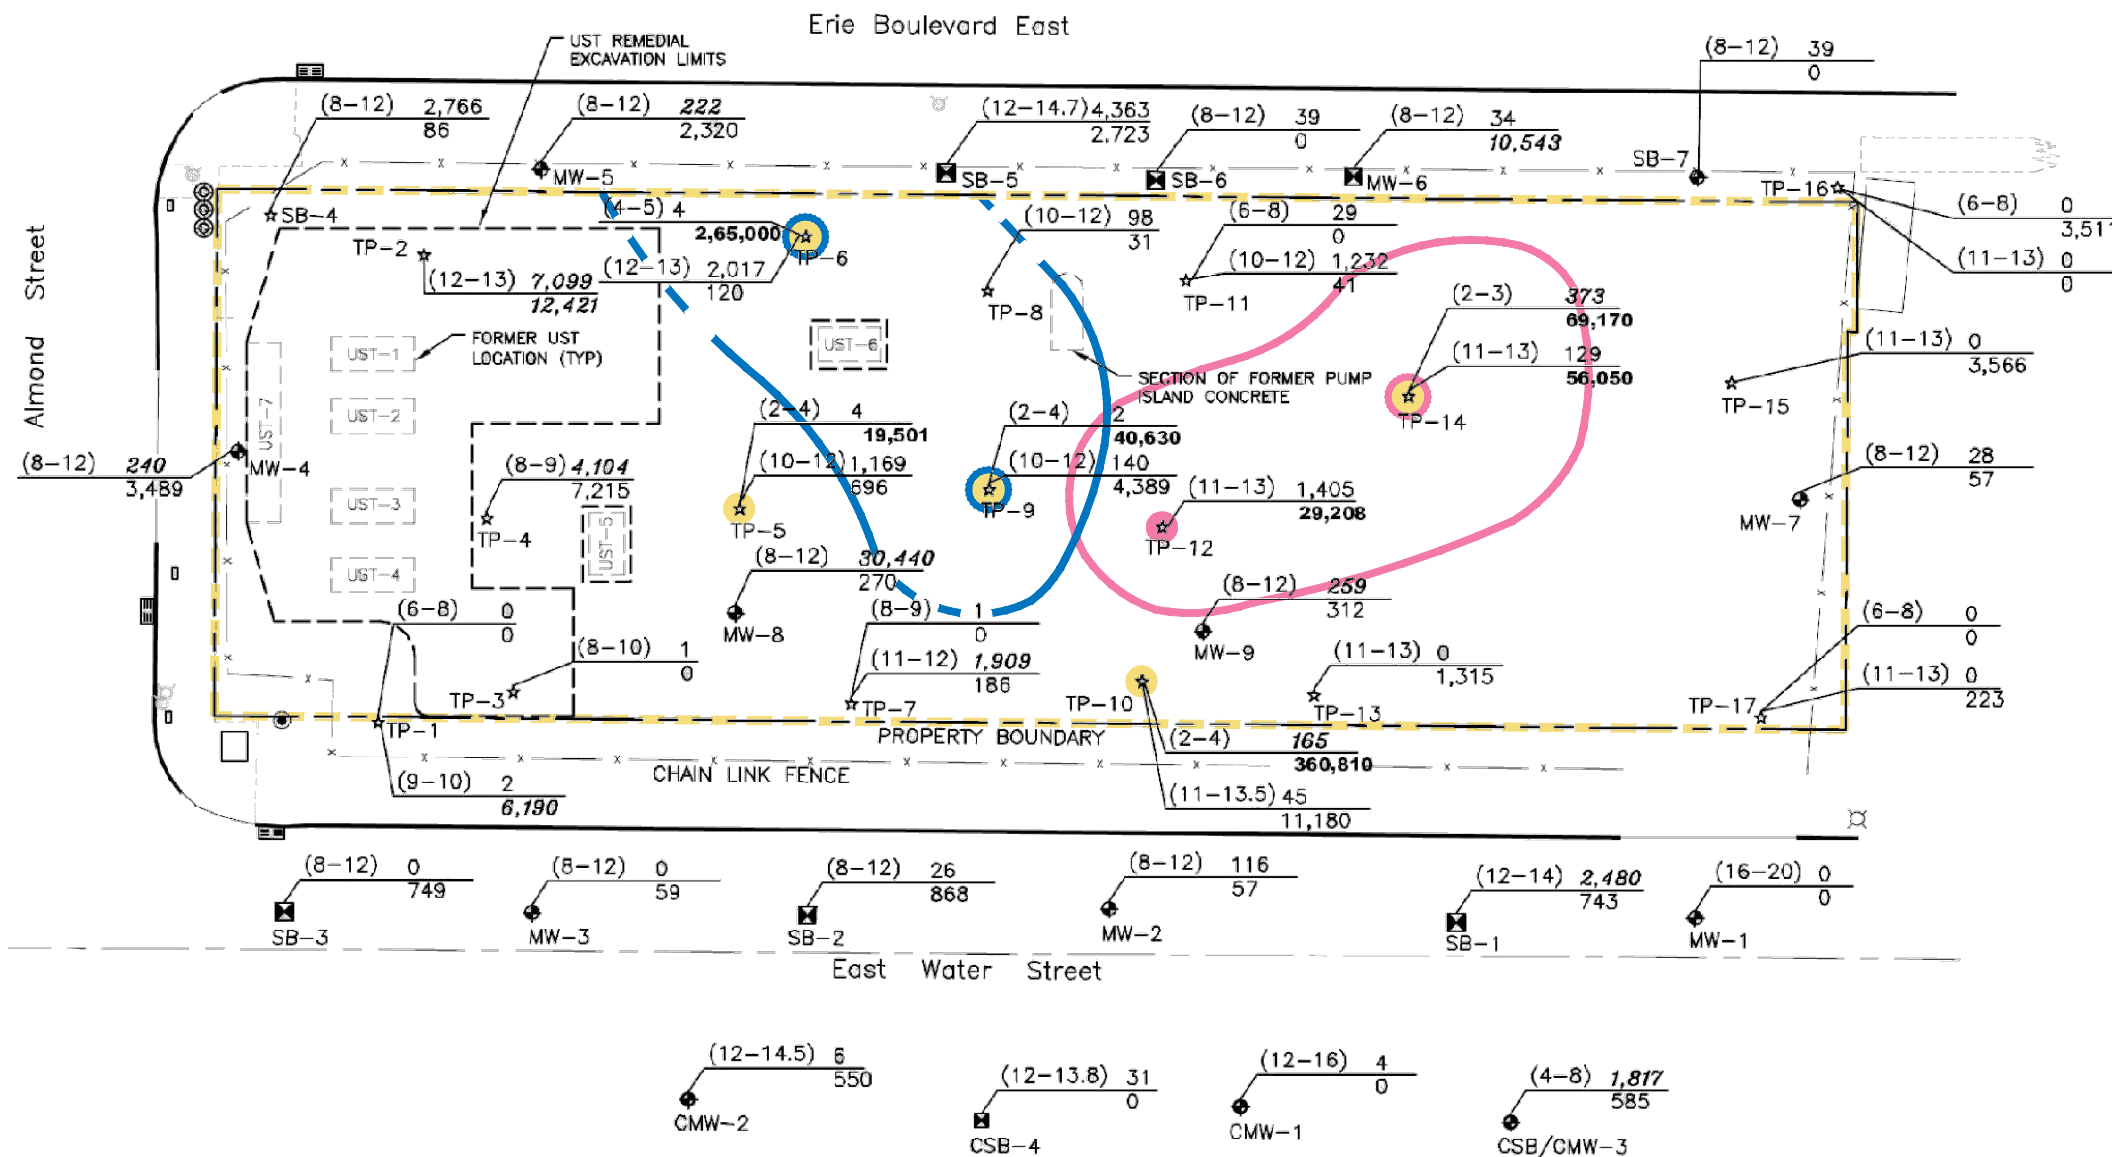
Erie Boulevard East

UST REMEDIAL EXCAVATION LIMITS

(8-12) 39
0

(8-12) 2,766
86

(8-12) 222
2,320

(12-14.7) 4,363
2,723

(8-12) 39
0

(8-12) 34
10,543

SB-7

MW-5
SB-5
SB-6
MW-6
TP-16

SB-4

(4-5) 4
2,65,000
TP-6

(10-12) 98
31

(6-8) 29
0

(6-8) 0
3,51

(11-13) 0
0

TP-2
(12-13) 7,099
12,421

(12-13) 2,017
120

TP-8

(10-12) 1,232
41

TP-11

Street

Almond

UST-1
FORMER UST LOCATION (TYP)

UST-6

SECTION OF FORMER PUMP ISLAND CONCRETE

(2-3) 373
69,170

(11-13) 129
56,050

TP-14

(11-13) 0
3,566

TP-15

UST-2
UST-7

(8-12) 240
3,489
MW-4

(2-4) 4
19,501

(10-12) 1,169
696

TP-5

(2-4) 2
40,630

(10-12) 140
4,389

TP-9

(11-13) 1,405
29,208

TP-12

(8-12) 28
57

MW-7

UST-3

(8-9) 4,104
7,215

TP-4

UST-5

UST-4

(8-12) 30,440
270

MW-8

(8-12) 259
312

MW-9

(6-8) 0
0

(8-10) 1
0

(8-9) 1
0

(11-12) 1,909
186

(11-13) 0
1,315

(6-8) 0
0

(11-13) 0
223

TP-3
TP-1
TP-7
TP-10
TP-13
TP-17

PROPERTY BOUNDARY

(2-4) 165
360,810

CHAIN LINK FENCE

(9-10) 2
6,190

(11-13.5) 45
11,180

(8-12) 0
749
SB-3

(8-12) 0
59
MW-3

(8-12) 26
868
SB-2

(8-12) 116
57
MW-2

(12-14) 2,480
743
SB-1

(16-20) 0
0
MW-1

East Water Street

(12-14.5) 6
550
CMW-2

(12-13.8) 31
0
CSB-4

(12-16) 4
0
CMW-1

(4-8) 1,817
585
CSB/CMW-3